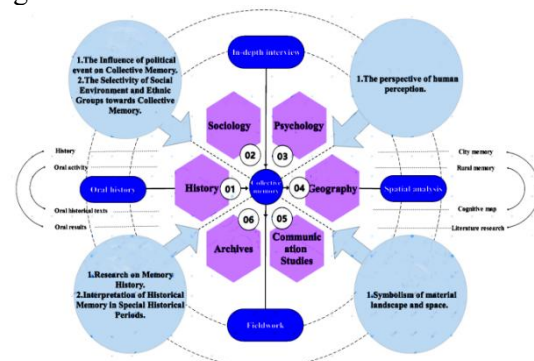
1.The Influence of political event on Collective Memory.
2.The Selectivity of Social Environment and Ethnic Groups towards Collective Memory.

In-depth interview

1.The perspective of human perception.

Sociology

Psychology

02

03

History

Oral activity

Oral history

History

01

Collective memory

04

Geography

Spatial analysis

City memory

Rural memory

Cognitive map

Literature research

Oral historical texts

Oral results

06

05

Archives

Communication Studies

1.Research on Memory History.
2.Interpretation of Historical Memory in Special Historical Periods.

Fieldwork

1.Symbolism of material landscape and space.